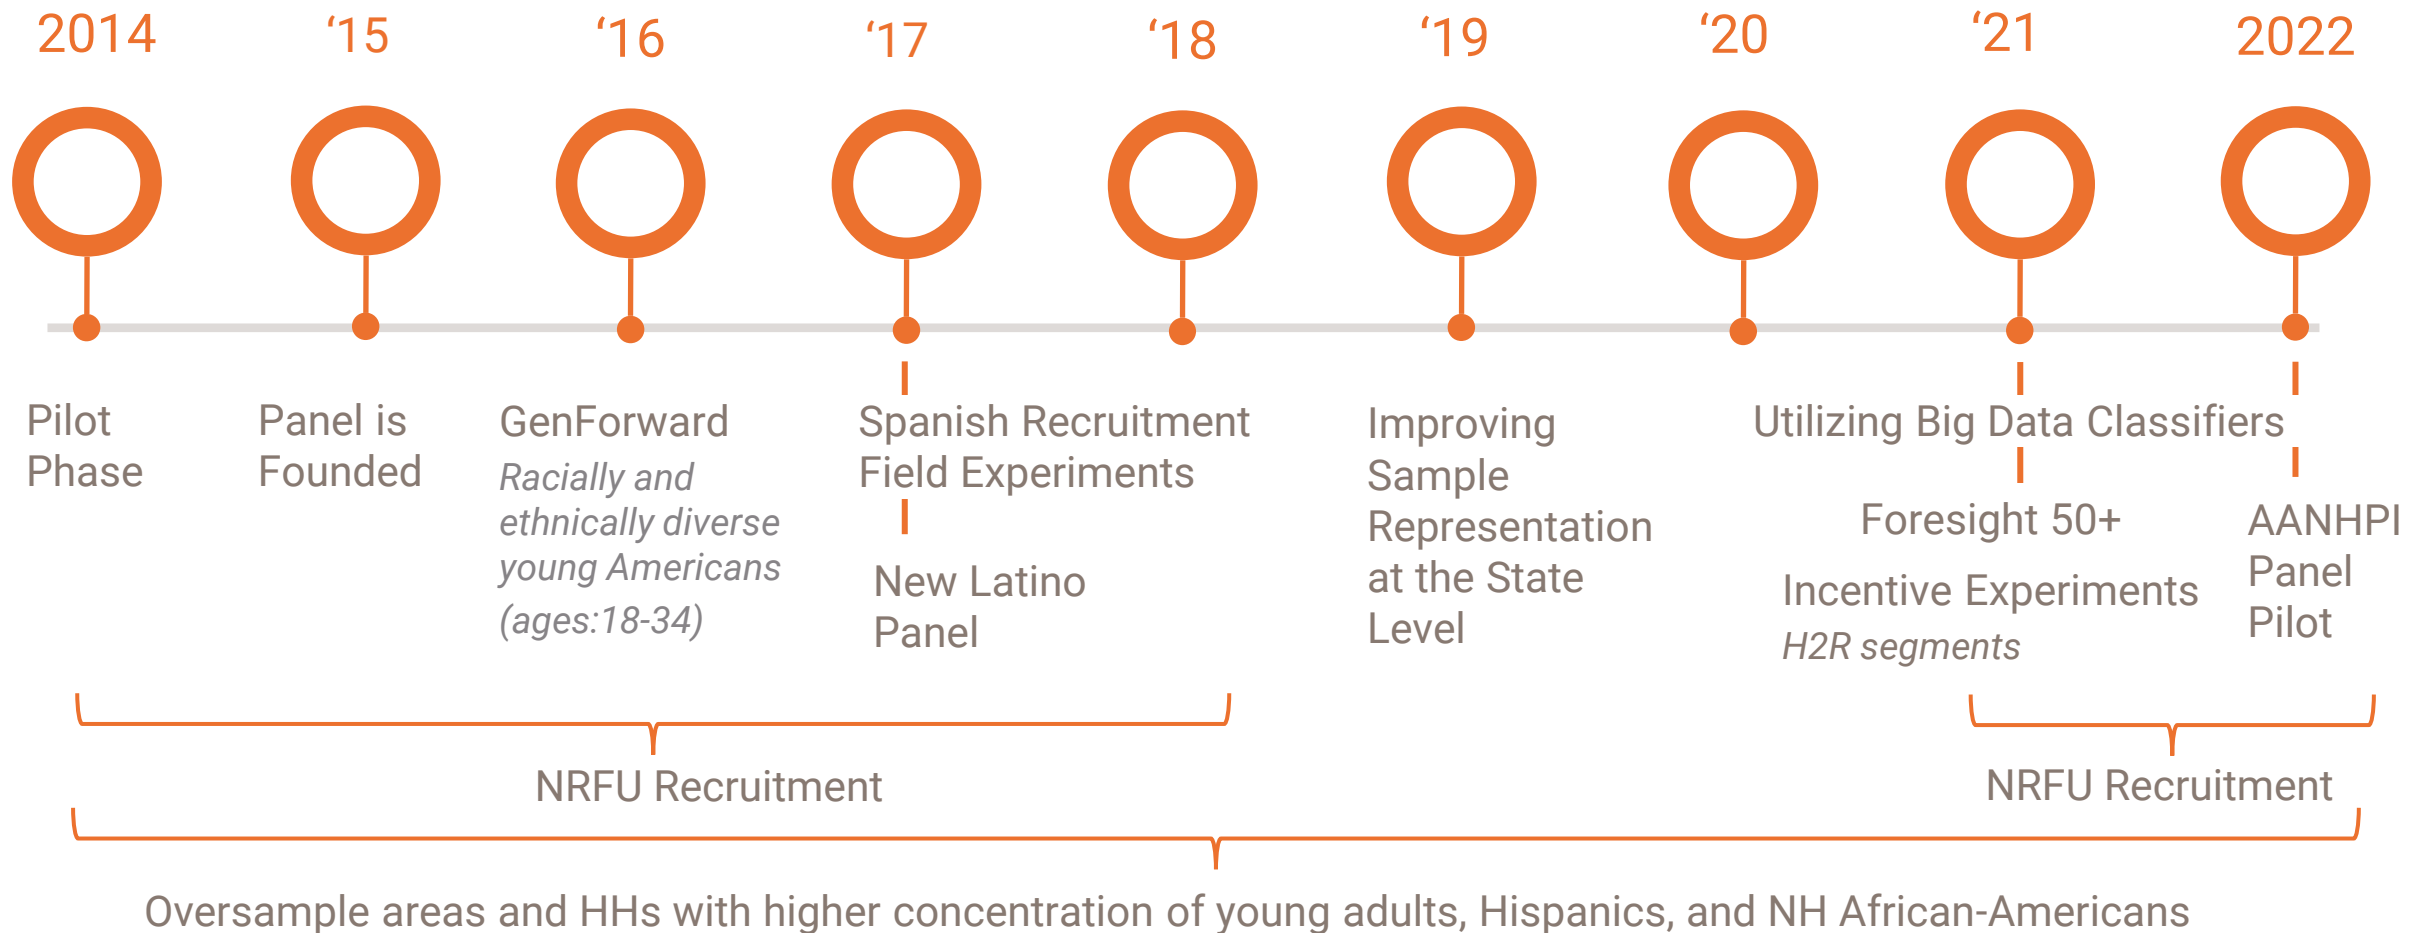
2014 ‘15 ‘16 ‘17 ‘18 ‘19 ‘20 ‘21 2022

Pilot Phase

Panel is Founded

GenForward
*Racially and ethnically diverse young Americans (ages:18-34)*

Spanish Recruitment Field Experiments

New Latino Panel

Improving Sample Representation at the State Level

Utilizing Big Data Classifiers

Foresight 50+

Incentive Experiments
*H2R segments*

AANHPI Panel Pilot

NRFU Recruitment

NRFU Recruitment

Oversample areas and HHs with higher concentration of young adults, Hispanics, and NH African-Americans